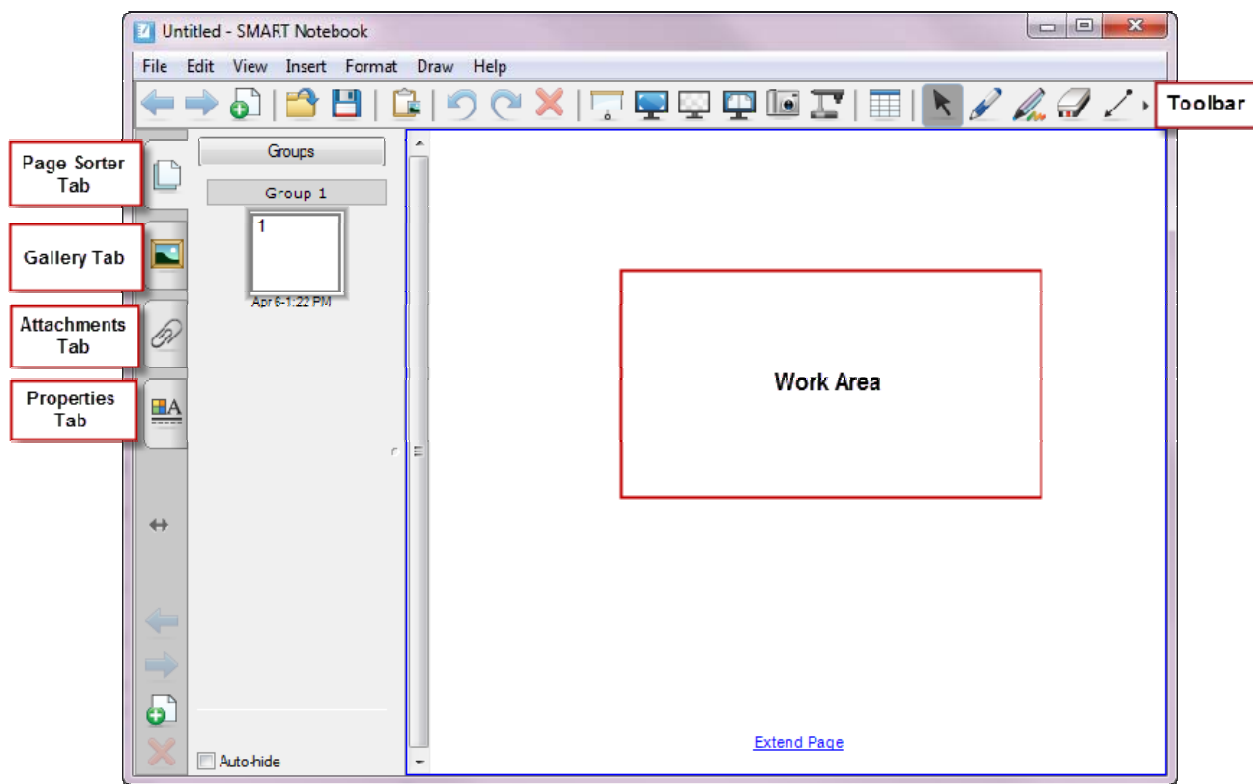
Untitled - SMART Notebook

File Edit View Insert Format Draw Help

Toolbar

Page Sorter Tab

Gallery Tab

Attachments Tab

Properties Tab

Groups

Group 1

1

Apr 6-1:22 PM

Work Area

Extend Page

Auto-hide